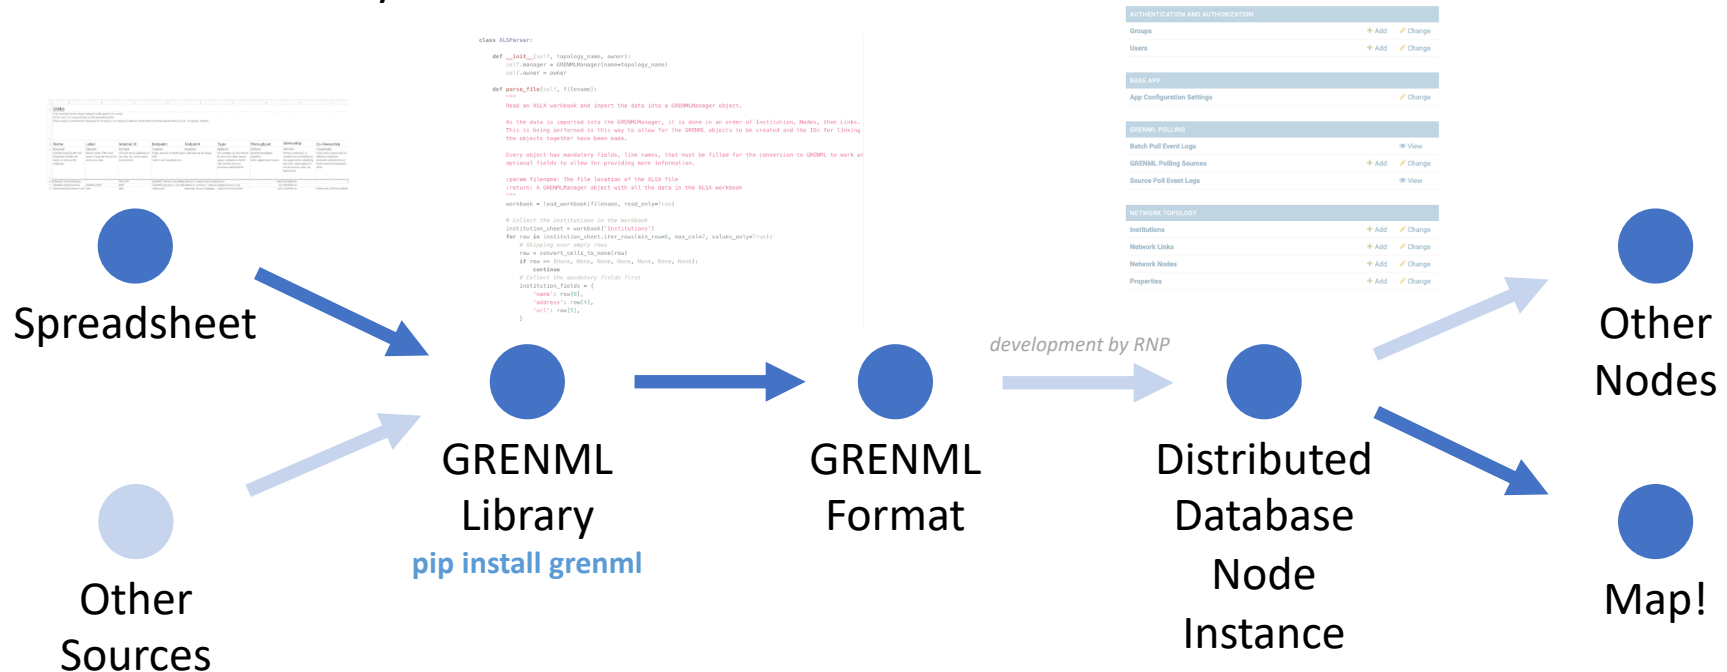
Spreadsheet

Other Sources

class XLSParser:

def __init__(self, topology_name, owner):
self.manager = GRENMLManager(name=topology_name)
self.owner = owner

def parse_file(self, filename):
"""
Read an XLSX workbook and import the data into a GRENMLManager object.

As the data is imported into the GRENMLManager, it is done in an order of Institution, Nodes, then Links. This is being performed in this way to allow for the GRENML objects to be created and the IDs for linking the objects together have been made.

Every object has mandatory fields, like names, that must be filled for the conversion to GRENML to work an optional fields to allow for providing more information.

:param filename: The file location of the XLSX file
:return: A GRENMLManager object with all the data in the XLSX workbook
"""
workbook = load_workbook(filename, read_only=True)

# Collect the institutions in the workbook
institution_sheet = workbook['Institutions']
for row in institution_sheet.iter_rows(min_row=6, max_col=7, values_only=True):
# Skipping over empty rows
row = convert_cells_to_none(row)
if row == (None, None, None, None, None, None, None):
continue
# Collect the mandatory fields first
institution_fields = {
'name': row[0],
'address': row[4],
'url': row[5],
}

GRENML Library
pip install grenml

GRENML Format

development by RNP

AUTHENTICATION AND AUTHORIZATION
Groups + Add Change
Users + Add Change
BASE APP
App Configuration Settings Change
GRENML POLLING
Batch Poll Event Logs View
GRENML Polling Sources + Add Change
Source Poll Event Logs View
NETWORK TOPOLOGY
Institutions + Add Change
Network Links + Add Change
Network Nodes + Add Change
Properties + Add Change

Distributed Database Node Instance

Other Nodes

Map!